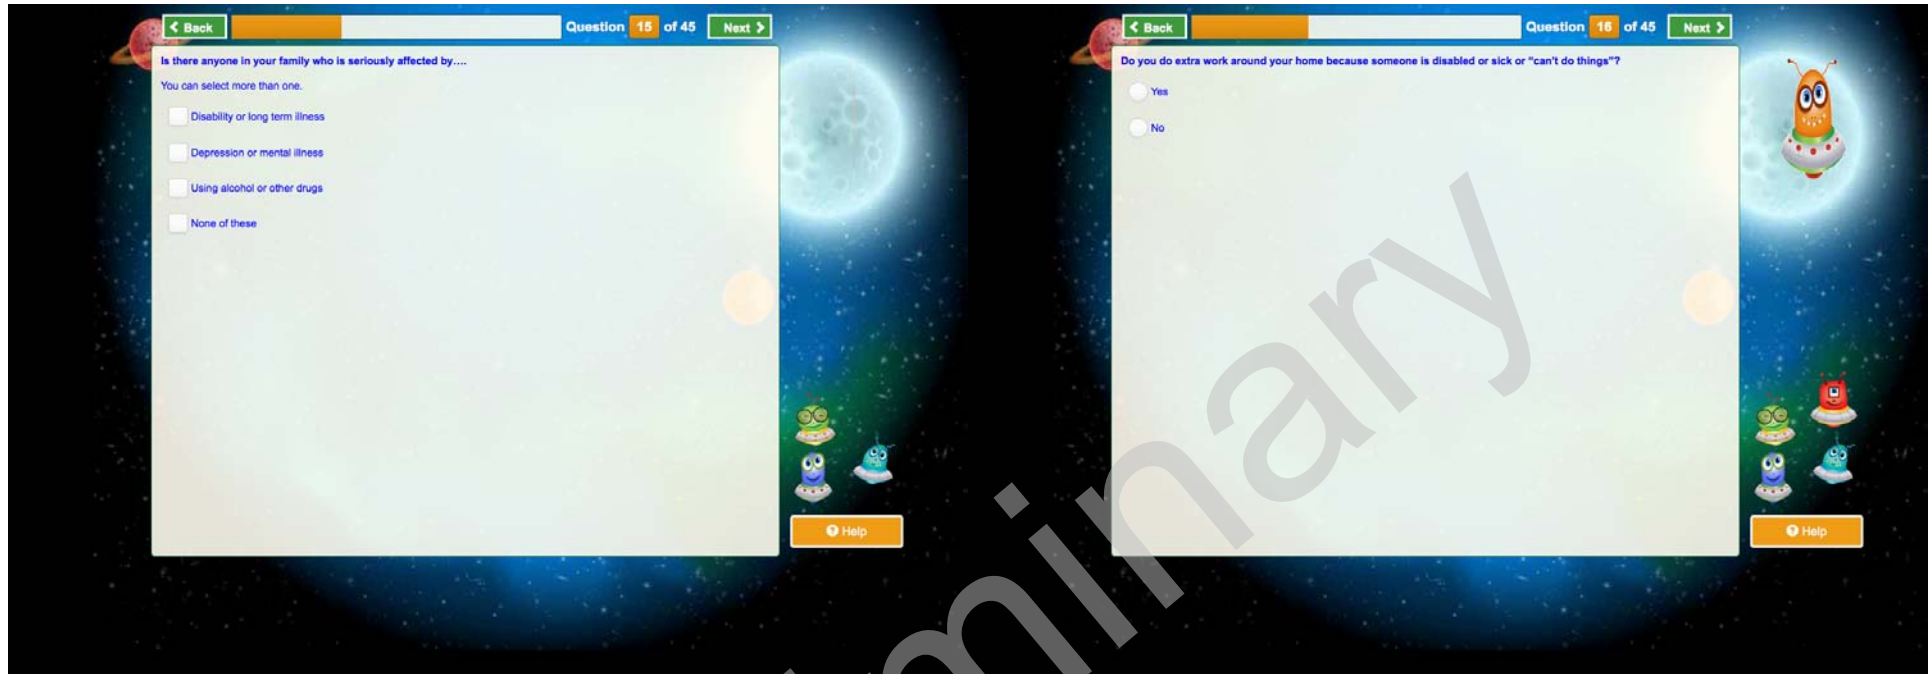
< Back Question 15 of 45 Next >

Is there anyone in your family who is seriously affected by....

You can select more than one.

Disability or long term illness

Depression or mental illness

Using alcohol or other drugs

None of these

Help

< Back Question 16 of 45 Next >

Do you do extra work around your home because someone is disabled or sick or "can't do things"?

Yes

No

Help

Preliminary